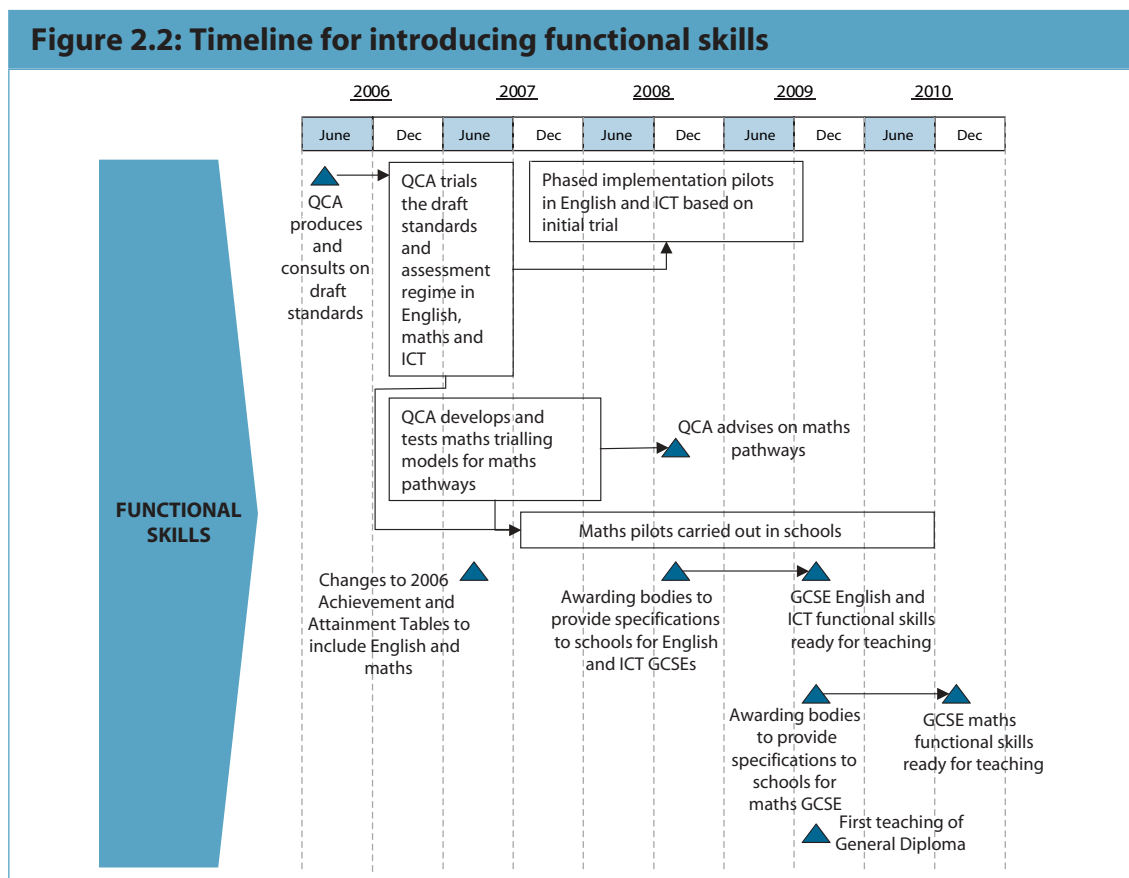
Figure 2.2: Timeline for introducing functional skills

| 2006 | | 2007 | | 2008 | | 2009 | | 2010 | |
|---|---|---|---|---|---|---|---|---|---|
| June | Dec | June | Dec | June | Dec | June | Dec | June | Dec |

FUNCTIONAL SKILLS

QCA produces and consults on draft standards

QCA trials the draft standards and assessment regime in English, maths and ICT

Phased implementation pilots in English and ICT based on initial trial

QCA develops and tests maths trialling models for maths pathways

QCA advises on maths pathways

Maths pilots carried out in schools

Changes to 2006 Achievement and Attainment Tables to include English and maths

Awarding bodies to provide specifications to schools for English and ICT GCSEs

GCSE English and ICT functional skills ready for teaching

Awarding bodies to provide specifications to schools for maths GCSE

GCSE maths functional skills ready for teaching

First teaching of General Diploma